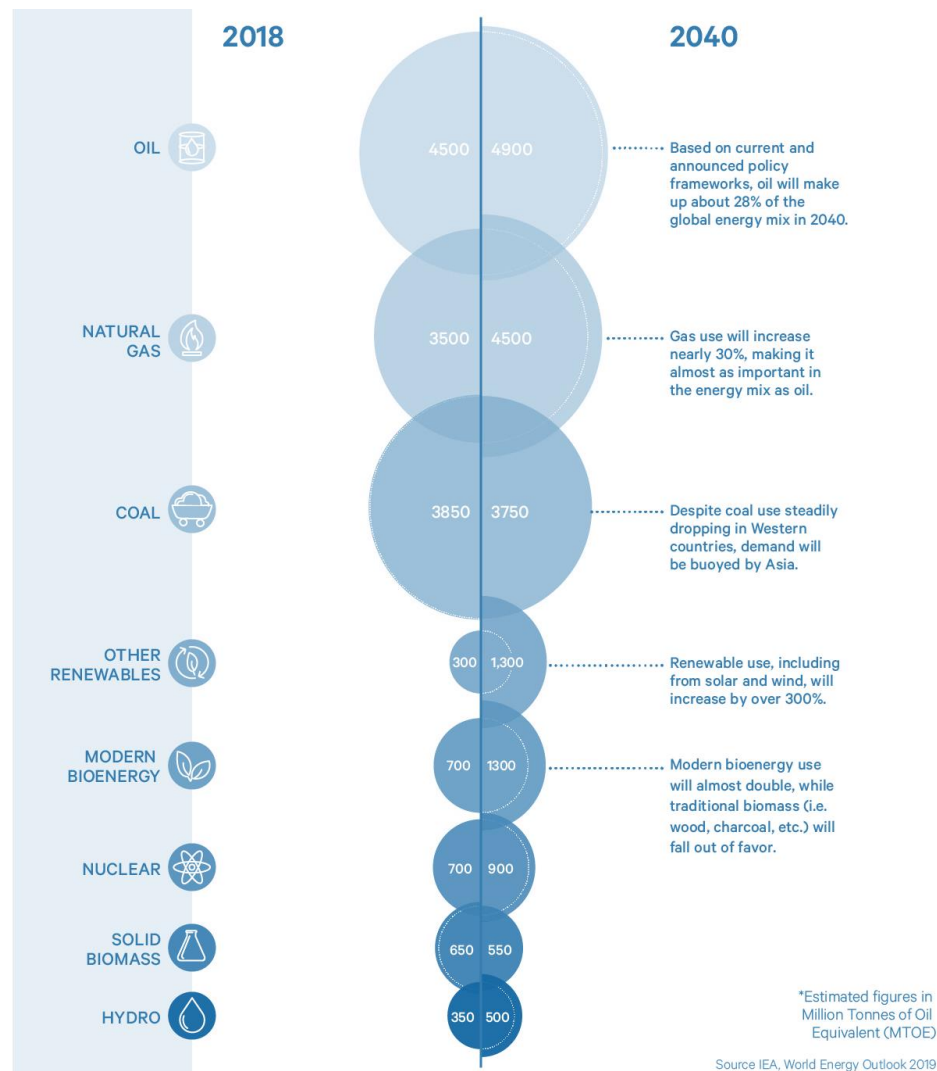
2018

2040

OIL 4500 4900 Based on current and announced policy frameworks, oil will make up about 28% of the global energy mix in 2040.

NATURAL GAS 3500 4500 Gas use will increase nearly 30%, making it almost as important in the energy mix as oil.

COAL 3850 3750 Despite coal use steadily dropping in Western countries, demand will be buoyed by Asia.

OTHER RENEWABLES 300 1,300 Renewable use, including from solar and wind, will increase by over 300%.

MODERN BIOENERGY 700 1300 Modern bioenergy use will almost double, while traditional biomass (i.e. wood, charcoal, etc.) will fall out of favor.

NUCLEAR 700 900

SOLID BIOMASS 650 550

HYDRO 350 500

*Estimated figures in Million Tonnes of Oil Equivalent (MTOE)

Source IEA, World Energy Outlook 2019